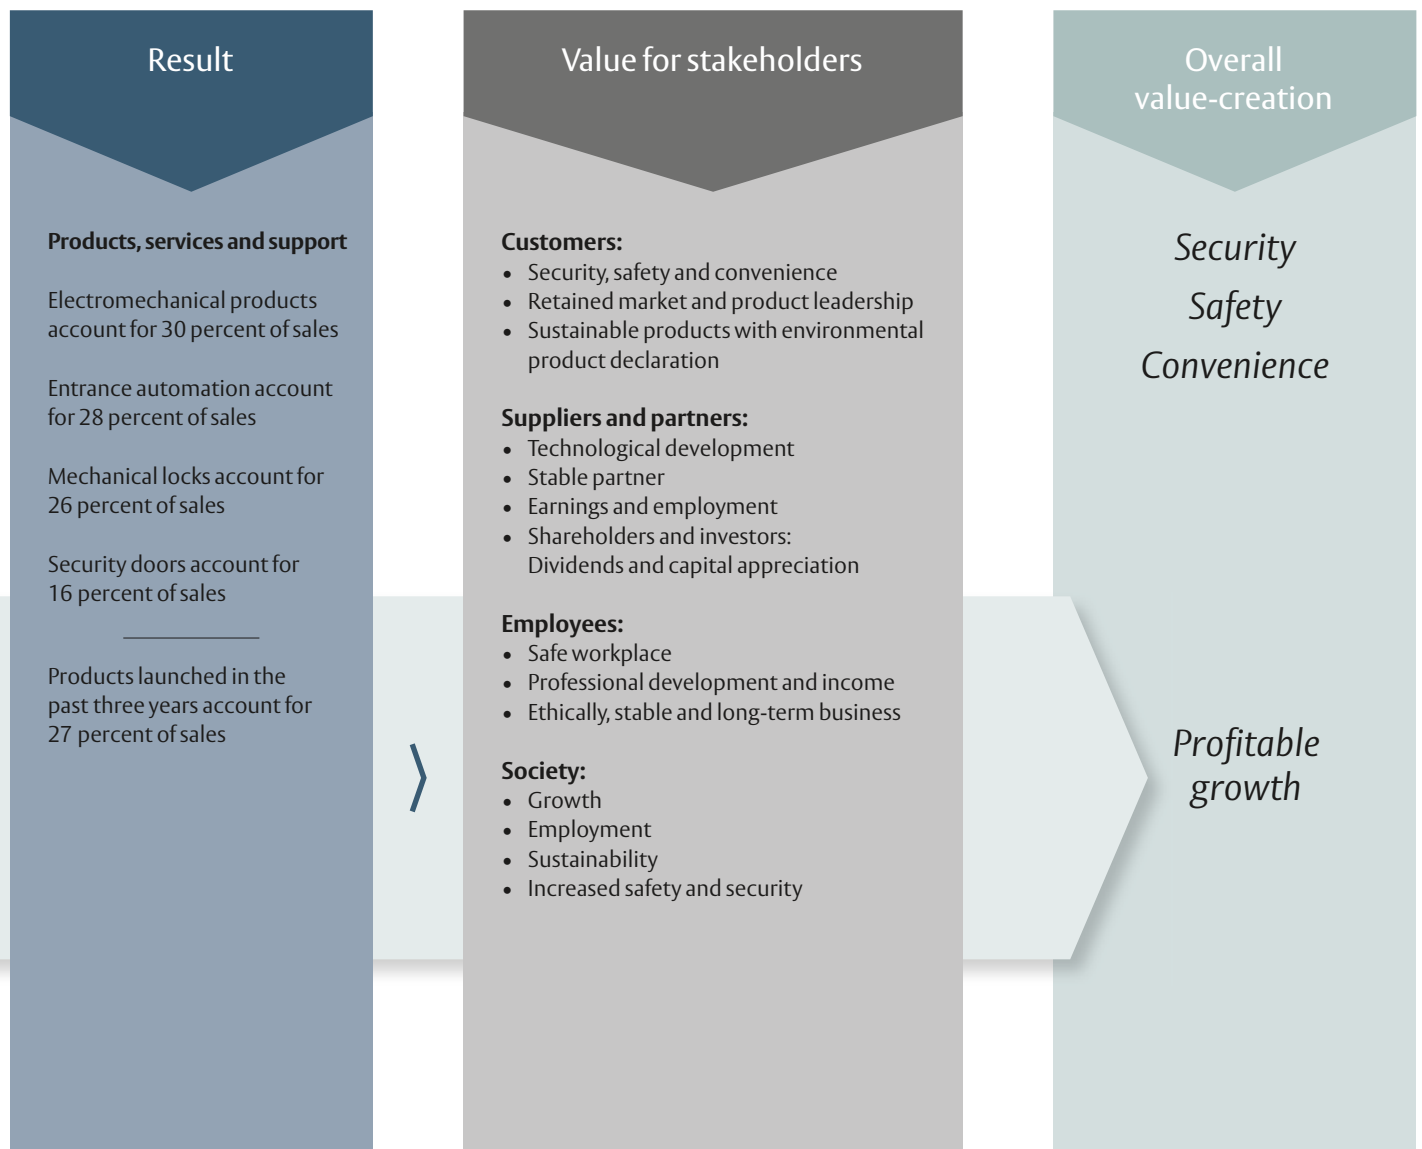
Result

Products, services and support

Electromechanical products account for 30 percent of sales

Entrance automation account for 28 percent of sales

Mechanical locks account for 26 percent of sales

Security doors account for 16 percent of sales

Products launched in the past three years account for 27 percent of sales

Value for stakeholders

Customers:
- Security, safety and convenience
- Retained market and product leadership
- Sustainable products with environmental product declaration

Suppliers and partners:
- Technological development
- Stable partner
- Earnings and employment
- Shareholders and investors: Dividends and capital appreciation

Employees:
- Safe workplace
- Professional development and income
- Ethically, stable and long-term business

Society:
- Growth
- Employment
- Sustainability
- Increased safety and security

Overall value-creation

Security
Safety
Convenience

Profitable growth